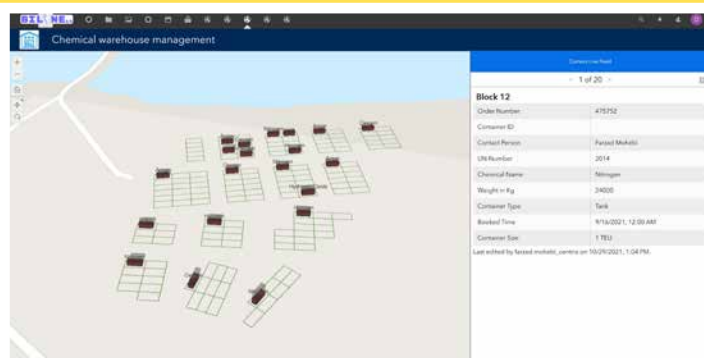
Chemical warehouse management

Contains Live Feed

1 of 20

Block 12

| | |
|---|---|
| Order Number | 475752 |
| Container ID | |
| Contact Person | Farzad Mohebi |
| UN Number | 2014 |
| Chemical Name | Nitrogen |
| Weight in Kg | 24000 |
| Container Type | Tank |
| Booked Time | 9/16/2021, 12:00 AM |
| Container Size | 1 TEU |

Last edited by farzad.mohebi_centric on 10/29/2021, 1:04 PM.